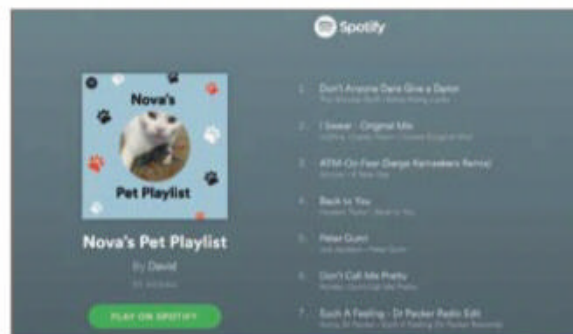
Spotify

Nova's Pet Playlist

Nova's Pet Playlist

By David

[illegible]

PLAY ON SPOTIFY

1. Don't Anyone Dare Give a Damn
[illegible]

2. I Swear - Original Mix
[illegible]

3. ATM On Fear (Serge Kerimbekov Remix)
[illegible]

4. Back to You
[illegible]

5. Helter Dunn
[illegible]

6. Don't Call Me Pretty
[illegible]

7. Such A Feeling - Dr Packer Radio Edit
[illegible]